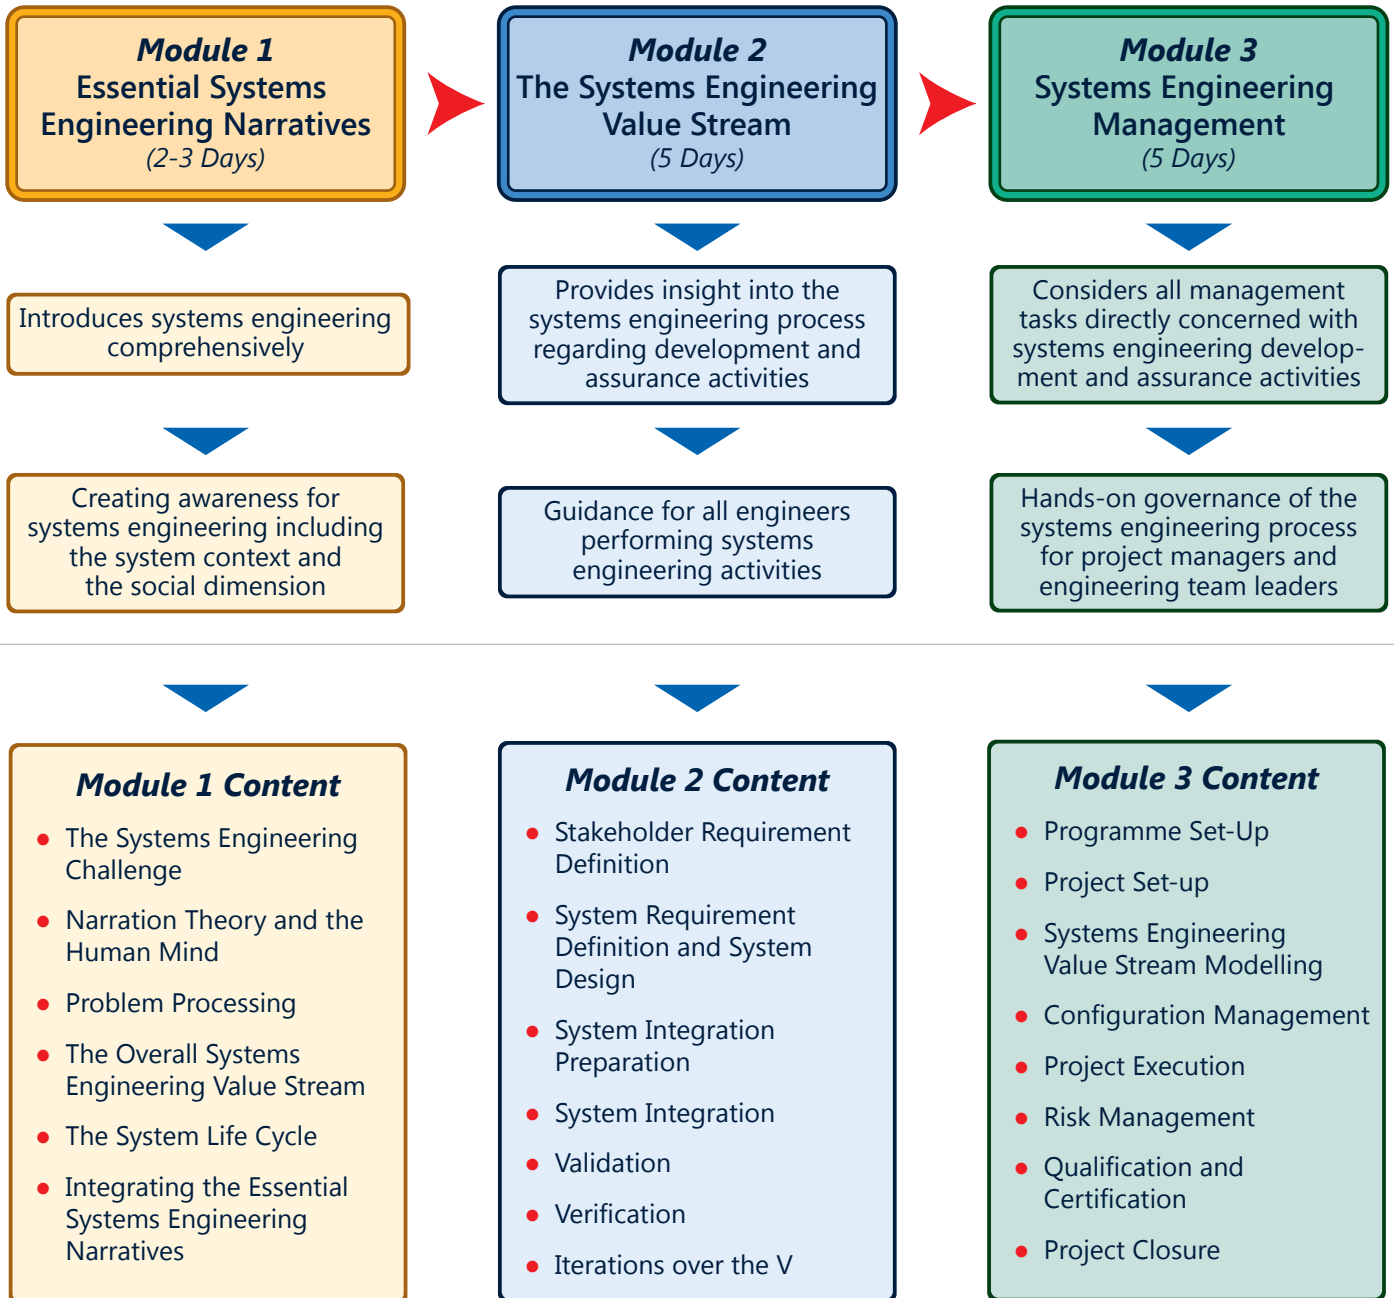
Module 1
Essential Systems Engineering Narratives
(2-3 Days)

Module 2
The Systems Engineering Value Stream
(5 Days)

Module 3
Systems Engineering Management
(5 Days)

Introduces systems engineering comprehensively

Provides insight into the systems engineering process regarding development and assurance activities

Considers all management tasks directly concerned with systems engineering development and assurance activities

Creating awareness for systems engineering including the system context and the social dimension

Guidance for all engineers performing systems engineering activities

Hands-on governance of the systems engineering process for project managers and engineering team leaders

Module 1 Content
- The Systems Engineering Challenge
- Narration Theory and the Human Mind
- Problem Processing
- The Overall Systems Engineering Value Stream
- The System Life Cycle
- Integrating the Essential Systems Engineering Narratives

Module 2 Content
- Stakeholder Requirement Definition
- System Requirement Definition and System Design
- System Integration Preparation
- System Integration
- Validation
- Verification
- Iterations over the V

Module 3 Content
- Programme Set-Up
- Project Set-up
- Systems Engineering Value Stream Modelling
- Configuration Management
- Project Execution
- Risk Management
- Qualification and Certification
- Project Closure